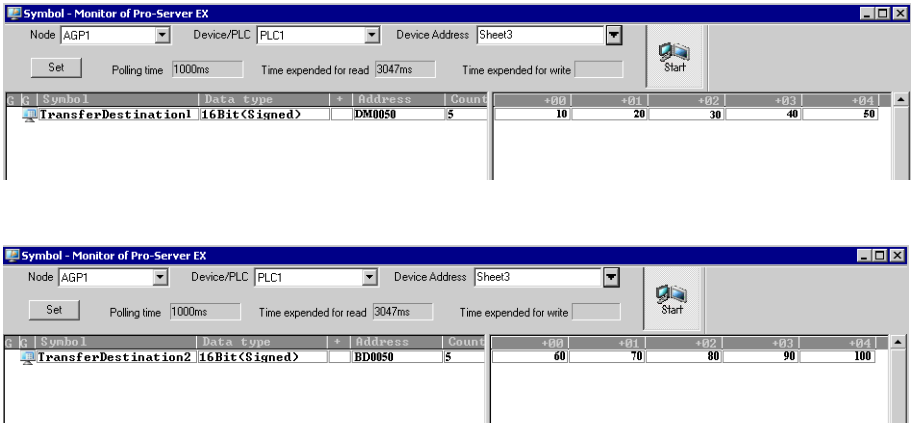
Symbol - Monitor of Pro-Server EX

Node AGP1 Device/PLC PLC1 Device Address Sheet3

Set Polling time 1000ms Time expended for read 3047ms Time expended for write

Start

| G | G | Symbol | Data type | + | Address | Count |
|---|---|---|---|---|---|---|
| | | TransferDestination1 | 16Bit(Signed) | | DM0050 | 5 |

| +00 | +01 | +02 | +03 | +04 |
|---|---|---|---|---|
| 10 | 20 | 30 | 40 | 50 |

Symbol - Monitor of Pro-Server EX

Node AGP1 Device/PLC PLC1 Device Address Sheet3

Set Polling time 1000ms Time expended for read 3047ms Time expended for write

Start

| G | G | Symbol | Data type | + | Address | Count |
|---|---|---|---|---|---|---|
| | | TransferDestination2 | 16Bit(Signed) | | BD0050 | 5 |

| +00 | +01 | +02 | +03 | +04 |
|---|---|---|---|---|
| 60 | 70 | 80 | 90 | 100 |